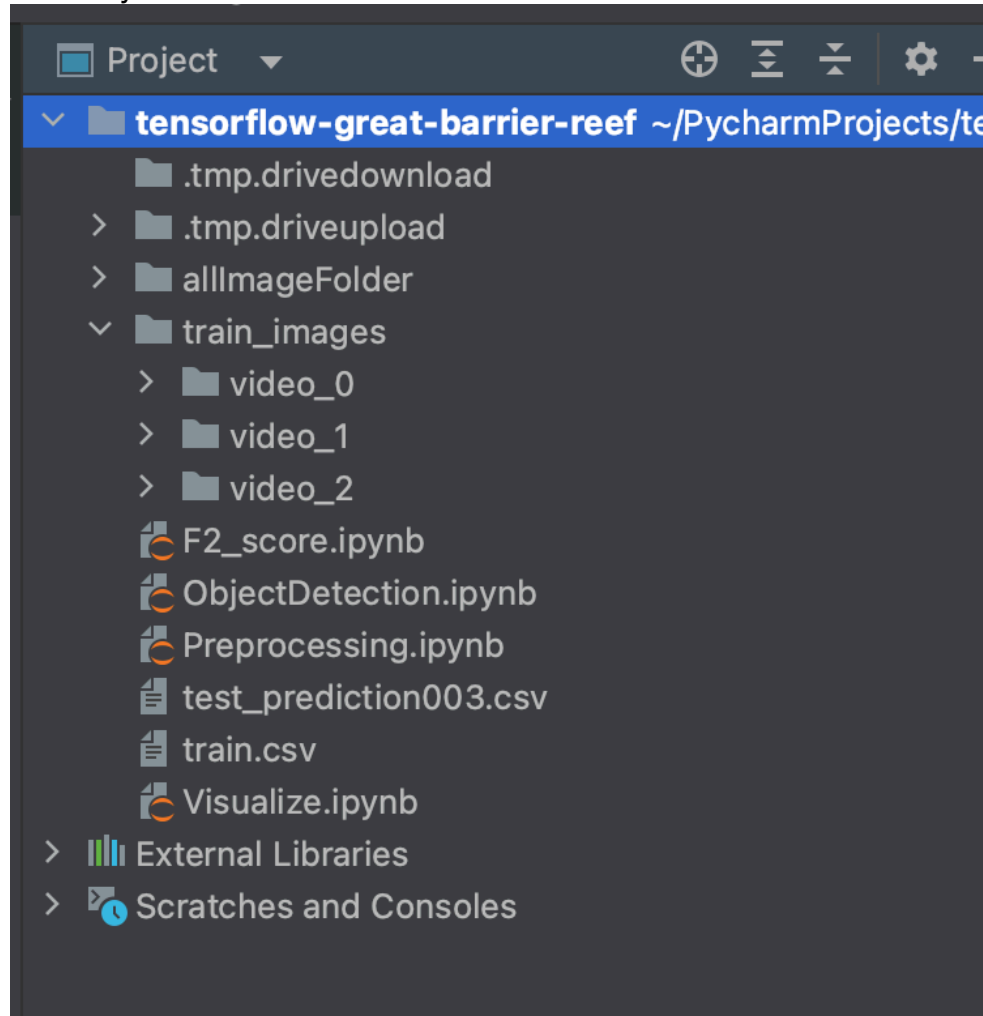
Project

tensorflow-great-barrier-reef ~/PycharmProjects/te

.tmp.drivedownload

.tmp.driveupload

allImageFolder

train_images

video_0

video_1

video_2

F2_score.ipynb

ObjectDetection.ipynb

Preprocessing.ipynb

test_prediction003.csv

train.csv

Visualize.ipynb

External Libraries

Scratches and Consoles